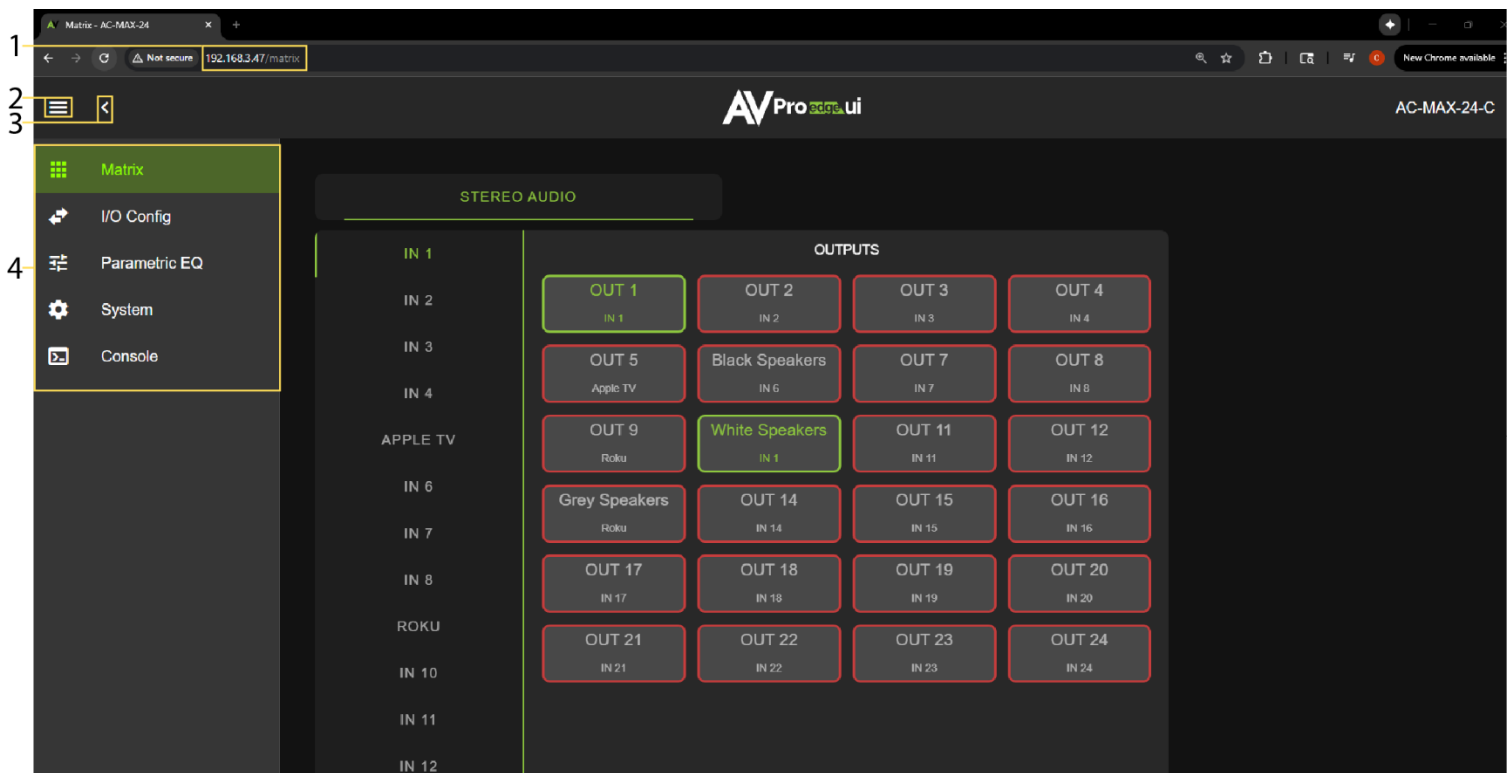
Matrix - AC-MAX-24 ×

1
Not secure 192.168.3.47/matrix

New Chrome available

2
3
AVPro edge ui
AC-MAX-24-C

4
Matrix
I/O Config
Parametric EQ
System
Console

STEREO AUDIO

IN 1
IN 2
IN 3
IN 4
APPLE TV
IN 6
IN 7
IN 8
ROKU
IN 10
IN 11
IN 12

OUTPUTS

| | | | |
|---|---|---|---|
| OUT 1 IN 1 | OUT 2 IN 2 | OUT 3 IN 3 | OUT 4 IN 4 |
| OUT 5 Apple TV | Black Speakers IN 6 | OUT 7 IN 7 | OUT 8 IN 8 |
| OUT 9 Roku | White Speakers IN 1 | OUT 11 IN 11 | OUT 12 IN 12 |
| Grey Speakers Roku | OUT 14 IN 14 | OUT 15 IN 15 | OUT 16 IN 16 |
| OUT 17 IN 17 | OUT 18 IN 18 | OUT 19 IN 19 | OUT 20 IN 20 |
| OUT 21 IN 21 | OUT 22 IN 22 | OUT 23 IN 23 | OUT 24 IN 24 |